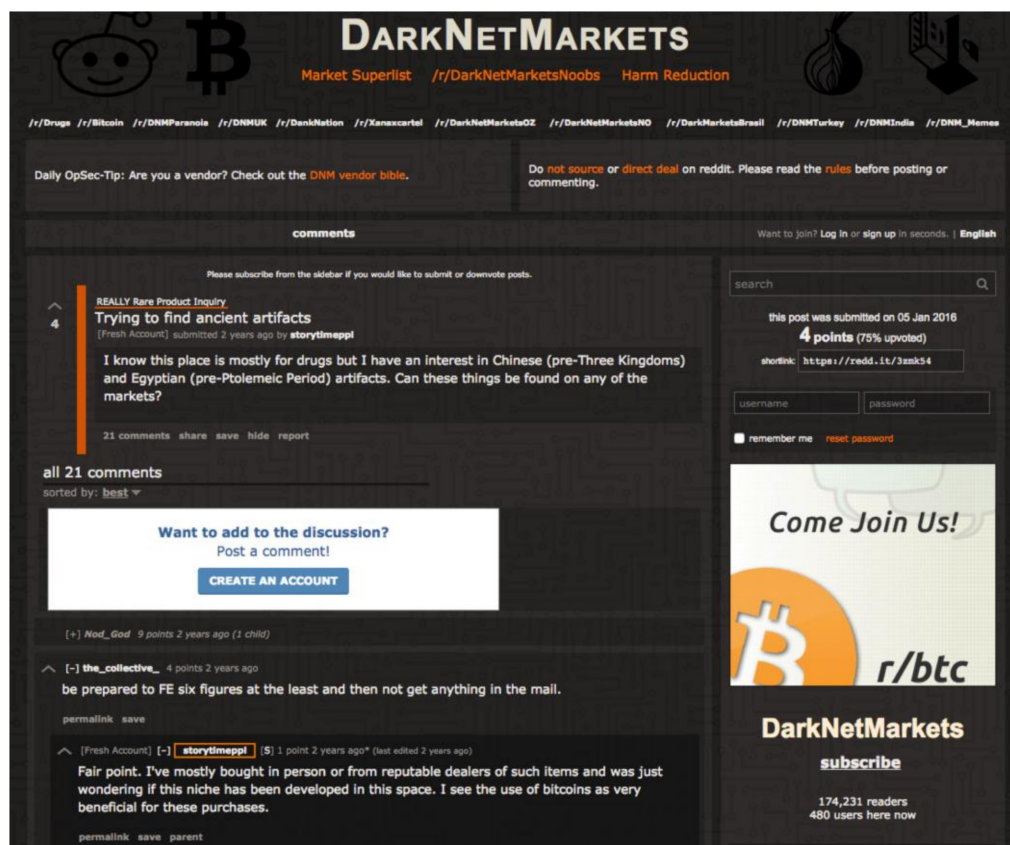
DARKNETMARKETS

Market Superlist /r/DarkNetMarketsNoobs Harm Reduction

/r/Drugs /r/Bitcoin /r/DNMParanoia /r/DNMUK /r/DankNation /r/Xanaxcartel /r/DarkNetMarketsOZ /r/DarkNetMarketsNO /r/DarkMarketsBrasil /r/DNMTurkey /r/DNMIndia /r/DNM_Memes

Daily OpSec-Tip: Are you a vendor? Check out the DNM vendor bible.

Do not source or direct deal on reddit. Please read the rules before posting or commenting.

comments

Want to join? Log in or sign up in seconds. | English

Please subscribe from the sidebar if you would like to submit or downvote posts.

4

REALLY Rare Product Inquiry

Trying to find ancient artifacts

[Fresh Account] submitted 2 years ago by storytimeppl

I know this place is mostly for drugs but I have an interest in Chinese (pre-Three Kingdoms) and Egyptian (pre-Ptolemeic Period) artifacts. Can these things be found on any of the markets?

21 comments share save hide report

all 21 comments

sorted by: best

Want to add to the discussion?

Post a comment!

CREATE AN ACCOUNT

[+] Nod_God 9 points 2 years ago (1 child)

[–] the_collective_ 4 points 2 years ago

be prepared to FE six figures at the least and then not get anything in the mail.

permalink save

[Fresh Account] [–] storytimeppl [S] 1 point 2 years ago* (last edited 2 years ago)

Fair point. I've mostly bought in person or from reputable dealers of such items and was just wondering if this niche has been developed in this space. I see the use of bitcoins as very beneficial for these purchases.

permalink save parent

search

this post was submitted on 05 Jan 2016

4 points (75% upvoted)

shortlink: https://redd.it/3zmk54

username password

remember me reset password

Come Join Us!

r/btc

DarkNetMarkets

subscribe

174,231 readers

480 users here now